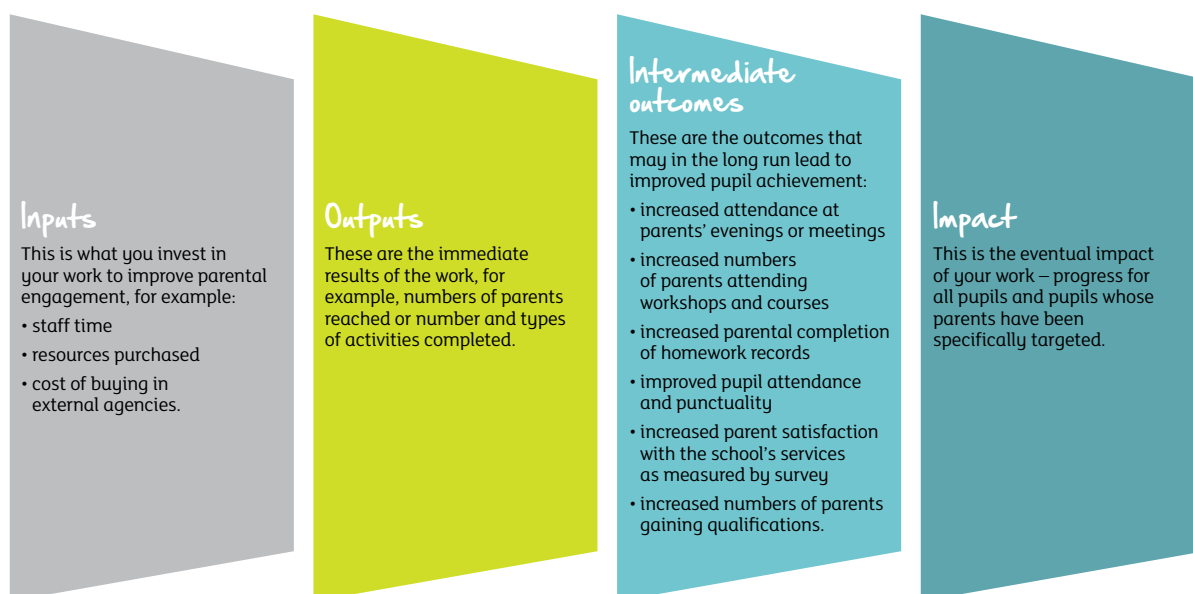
Inputs

This is what you invest in your work to improve parental engagement, for example:

• staff time

• resources purchased

• cost of buying in external agencies.

Outputs

These are the immediate results of the work, for example, numbers of parents reached or number and types of activities completed.

Intermediate outcomes

These are the outcomes that may in the long run lead to improved pupil achievement:

• increased attendance at parents' evenings or meetings

• increased numbers of parents attending workshops and courses

• increased parental completion of homework records

• improved pupil attendance and punctuality

• increased parent satisfaction with the school's services as measured by survey

• increased numbers of parents gaining qualifications.

Impact

This is the eventual impact of your work – progress for all pupils and pupils whose parents have been specifically targeted.